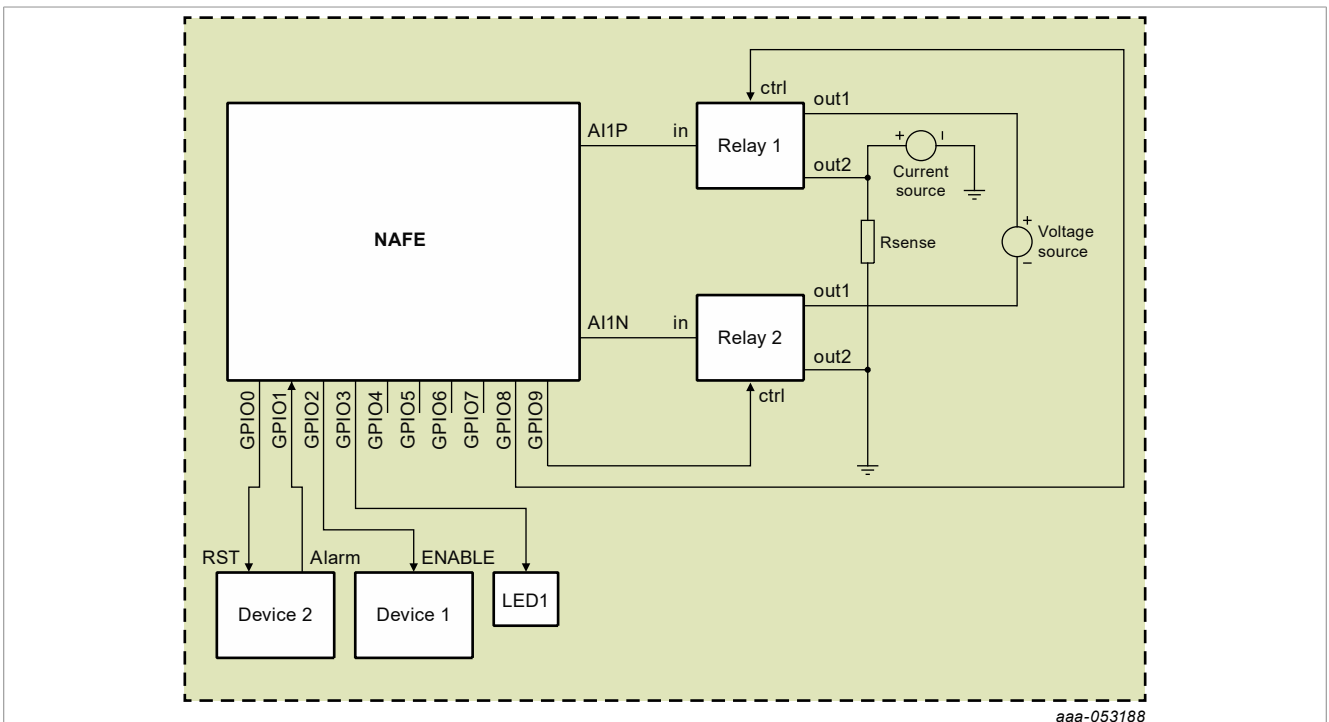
ctrl
out1
AI1P
in
Relay 1
out2
+
I
Current source
NAFE
Rsense
+
Voltage source
−
out1
AI1N
in
Relay 2
out2
ctrl
GPIO0
GPIO1
GPIO2
GPIO3
GPIO4
GPIO5
GPIO6
GPIO7
GPIO8
GPIO9
RST
Alarm
ENABLE
Device 2
Device 1
LED1
aaa-053188